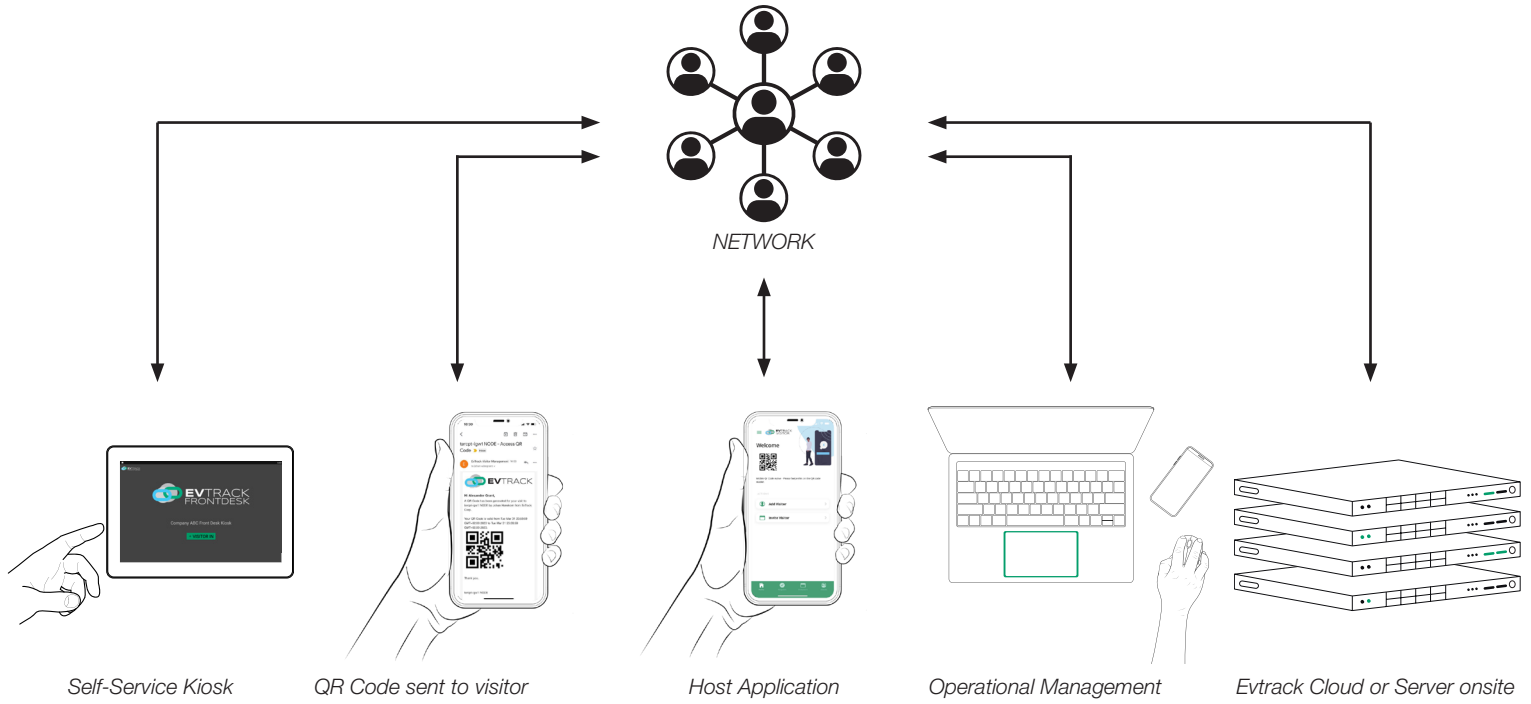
NETWORK

EVTRACK FRONTDESK

Company ABS Front Desk Kiosk

EVTRACK

Hi Alexander Grant,

Welcome

Self-Service Kiosk

QR Code sent to visitor

Host Application

Operational Management

Evtrack Cloud or Server onsite